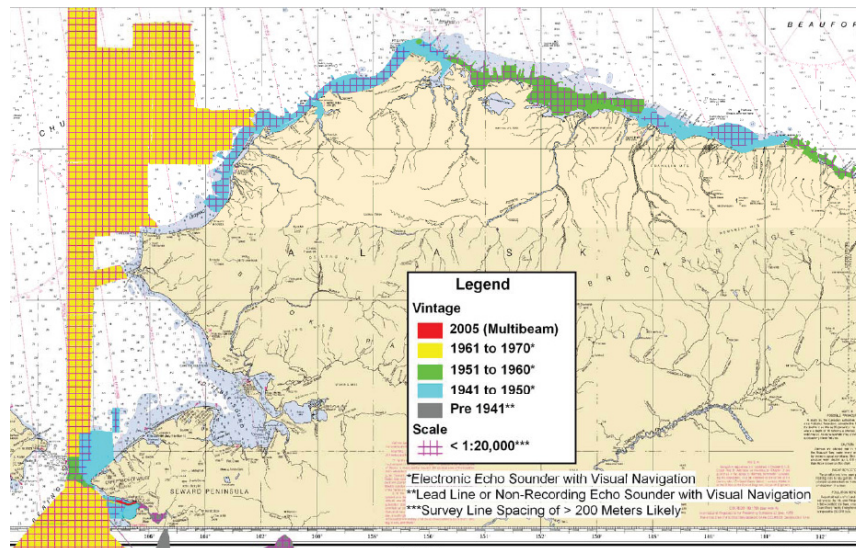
BEAUFOR

CHU

A L A S K A

B R O O K S R A N G E

Legend

Vintage

2005 (Multibeam)

1961 to 1970*

1951 to 1960*

1941 to 1950*

Pre 1941**

Scale

< 1:20,000***

*Electronic Echo Sounder with Visual Navigation

**Lead Line or Non-Recording Echo Sounder with Visual Navigation

***Survey Line Spacing of > 200 Meters Likely

SEWARD PENINSULA